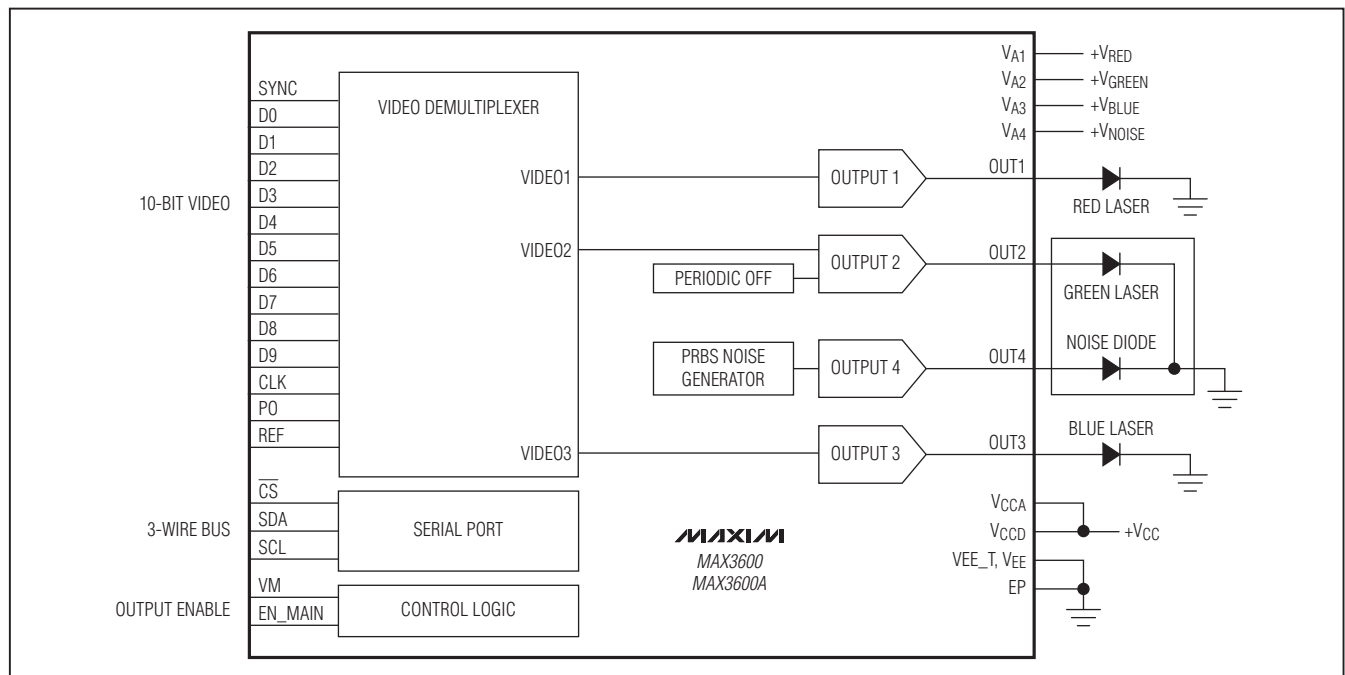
SYNC
D0
D1
D2
D3
D4
D5
D6
D7
D8
D9
CLK
P0
REF

10-BIT VIDEO

VIDEO DEMULTIPLEXER

VIDEO1
VIDEO2
VIDEO3

$V_{A1}$ — $+V_{RED}$
$V_{A2}$ — $+V_{GREEN}$
$V_{A3}$ — $+V_{BLUE}$
$V_{A4}$ — $+V_{NOISE}$

OUTPUT 1
OUT1
RED LASER

PERIODIC OFF
OUTPUT 2
OUT2
GREEN LASER

NOISE DIODE
PRBS NOISE GENERATOR
OUTPUT 4
OUT4

BLUE LASER
OUTPUT 3
OUT3

$\overline{CS}$
SDA
SCL
3-WIRE BUS
SERIAL PORT

MAXIM
MAX3600
MAX3600A

$V_{CCA}$
$V_{CCD}$
$+V_{CC}$
VEE_T, $V_{EE}$
EP

VM
EN_MAIN
OUTPUT ENABLE
CONTROL LOGIC